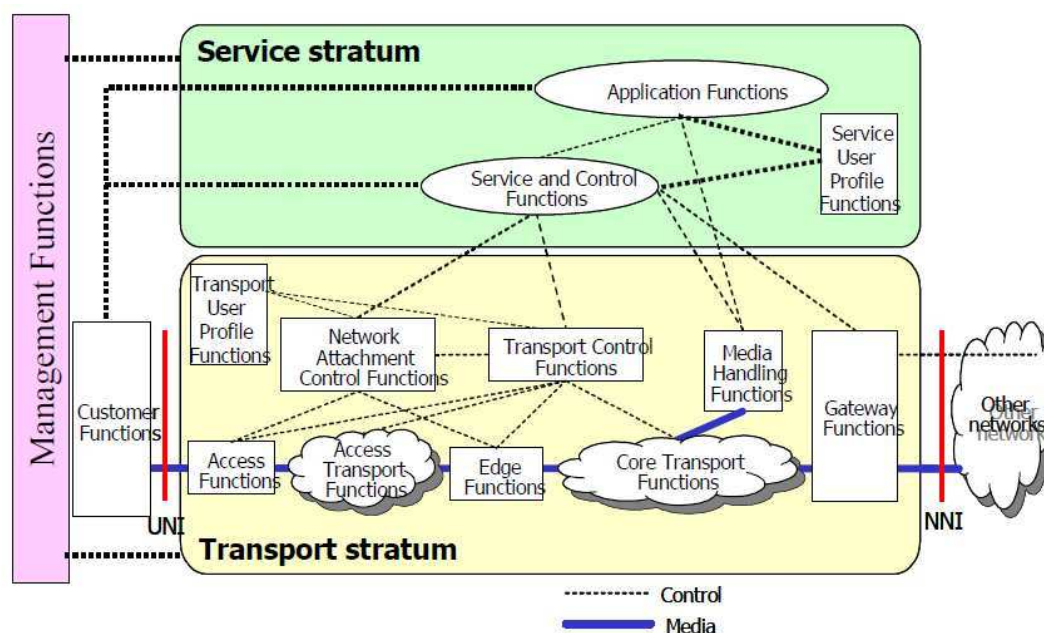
Management Functions

Service stratum

Application Functions

Service User Profile Functions

Service and Control Functions

Transport User Profile Functions

Network Attachment Control Functions

Transport Control Functions

Media Handling Functions

Customer Functions

Gateway Functions

Other networks

Access Functions

Access Transport Functions

Edge Functions

Core Transport Functions

UNI

NNI

Transport stratum

Control

Media